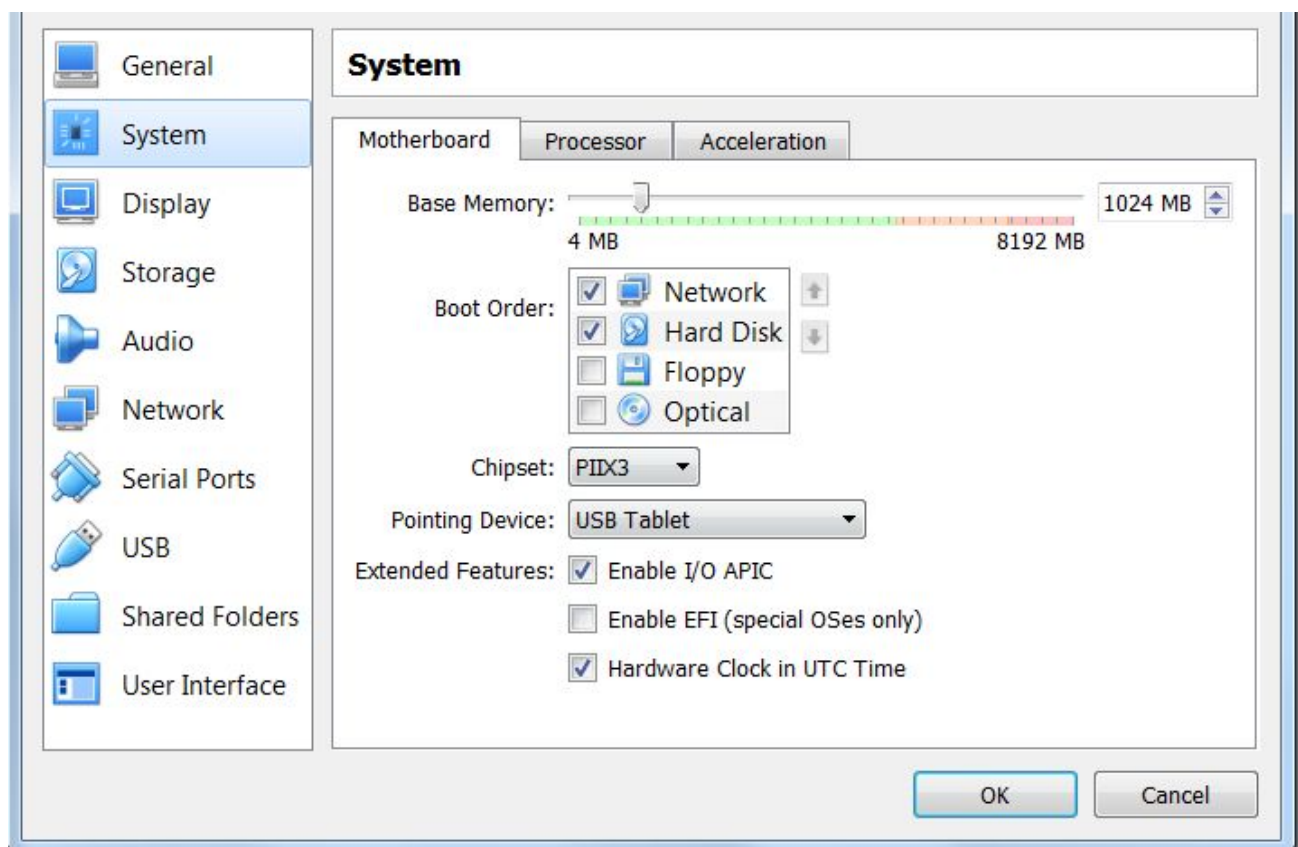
General
System
Display
Storage
Audio
Network
Serial Ports
USB
Shared Folders
User Interface

System

Motherboard
Processor
Acceleration

Base Memory:
1024 MB
4 MB
8192 MB

Boot Order:
Network
Hard Disk
Floppy
Optical

Chipset: PIIX3

Pointing Device: USB Tablet

Extended Features: Enable I/O APIC
Enable EFI (special OSes only)
Hardware Clock in UTC Time

OK
Cancel